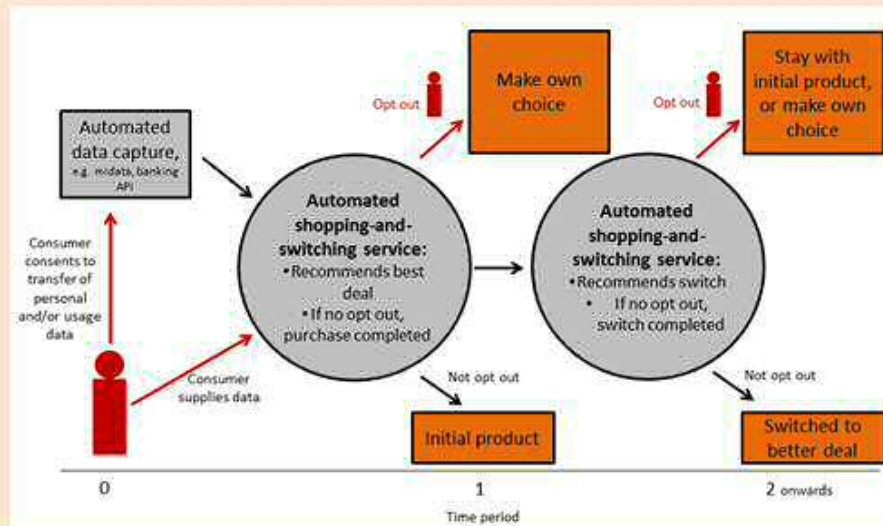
Automated data capture, e.g. midata, banking API

Consumer consents to transfer of personal and/or usage data

Consumer supplies data

Automated shopping-and-switching service:
•Recommends best deal
•If no opt out, purchase completed

Opt out

Make own choice

Not opt out

Initial product

Automated shopping-and-switching service:
•Recommends switch
• If no opt out, switch completed

Opt out

Stay with initial product, or make own choice

Not opt out

Switched to better deal

0

1

2 onwards

Time period